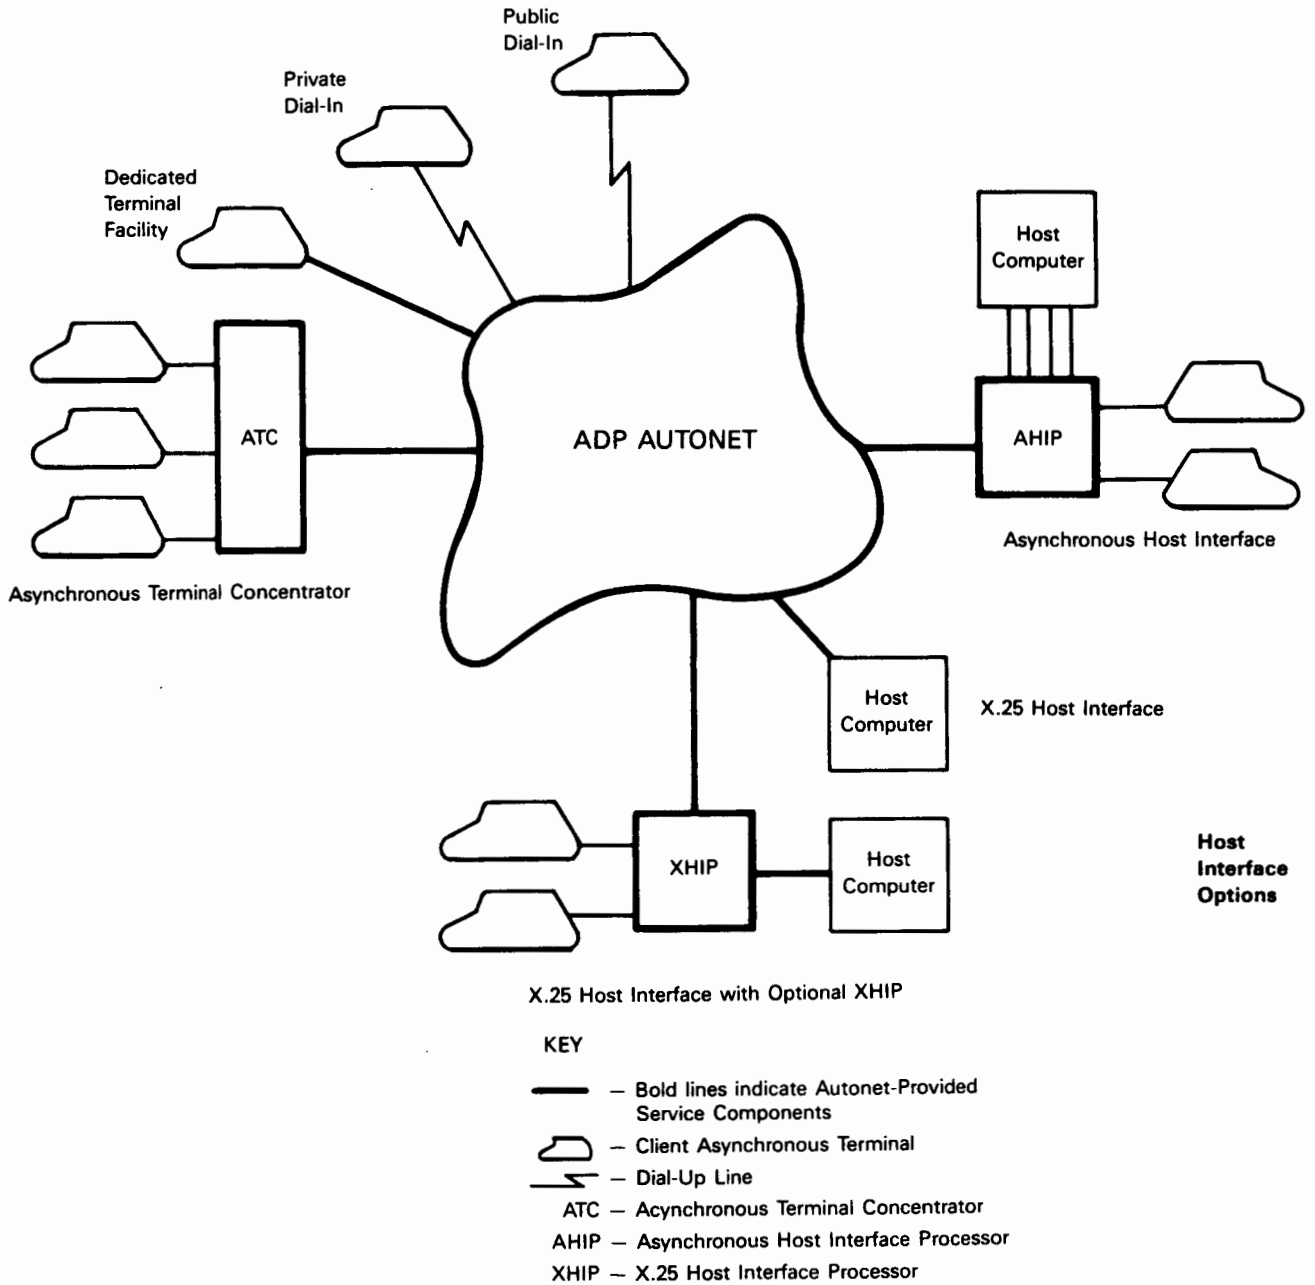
Public Dial-In

Private Dial-In

Dedicated Terminal Facility

Host Computer

ATC

ADP AUTONET

AHIP

Asynchronous Host Interface

Asynchronous Terminal Concentrator

Host Computer

X.25 Host Interface

XHIP

Host Computer

Host Interface Options

X.25 Host Interface with Optional XHIP

KEY

— Bold lines indicate Autonet-Provided Service Components

— Client Asynchronous Terminal

— Dial-Up Line

ATC — Acynchronous Terminal Concentrator

AHIP — Asynchronous Host Interface Processor

XHIP — X.25 Host Interface Processor